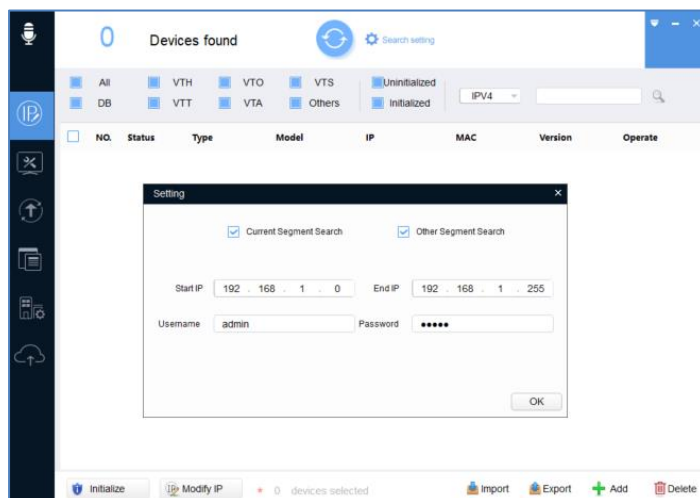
0 Devices found

Search setting

All
DB
VTH
VTT
VTO
VTA
VTS
Others
Uninitialized
Initialized
IPV4

| NO. | Status | Type | Model | IP | MAC | Version | Operate |
|---|---|---|---|---|---|---|---|

Setting

Current Segment Search
Other Segment Search

Start IP 192 . 168 . 1 . 0
End IP 192 . 168 . 1 . 255
Username admin
Password •••••

OK

Initialize
Modify IP
0 devices selected
Import
Export
Add
Delete